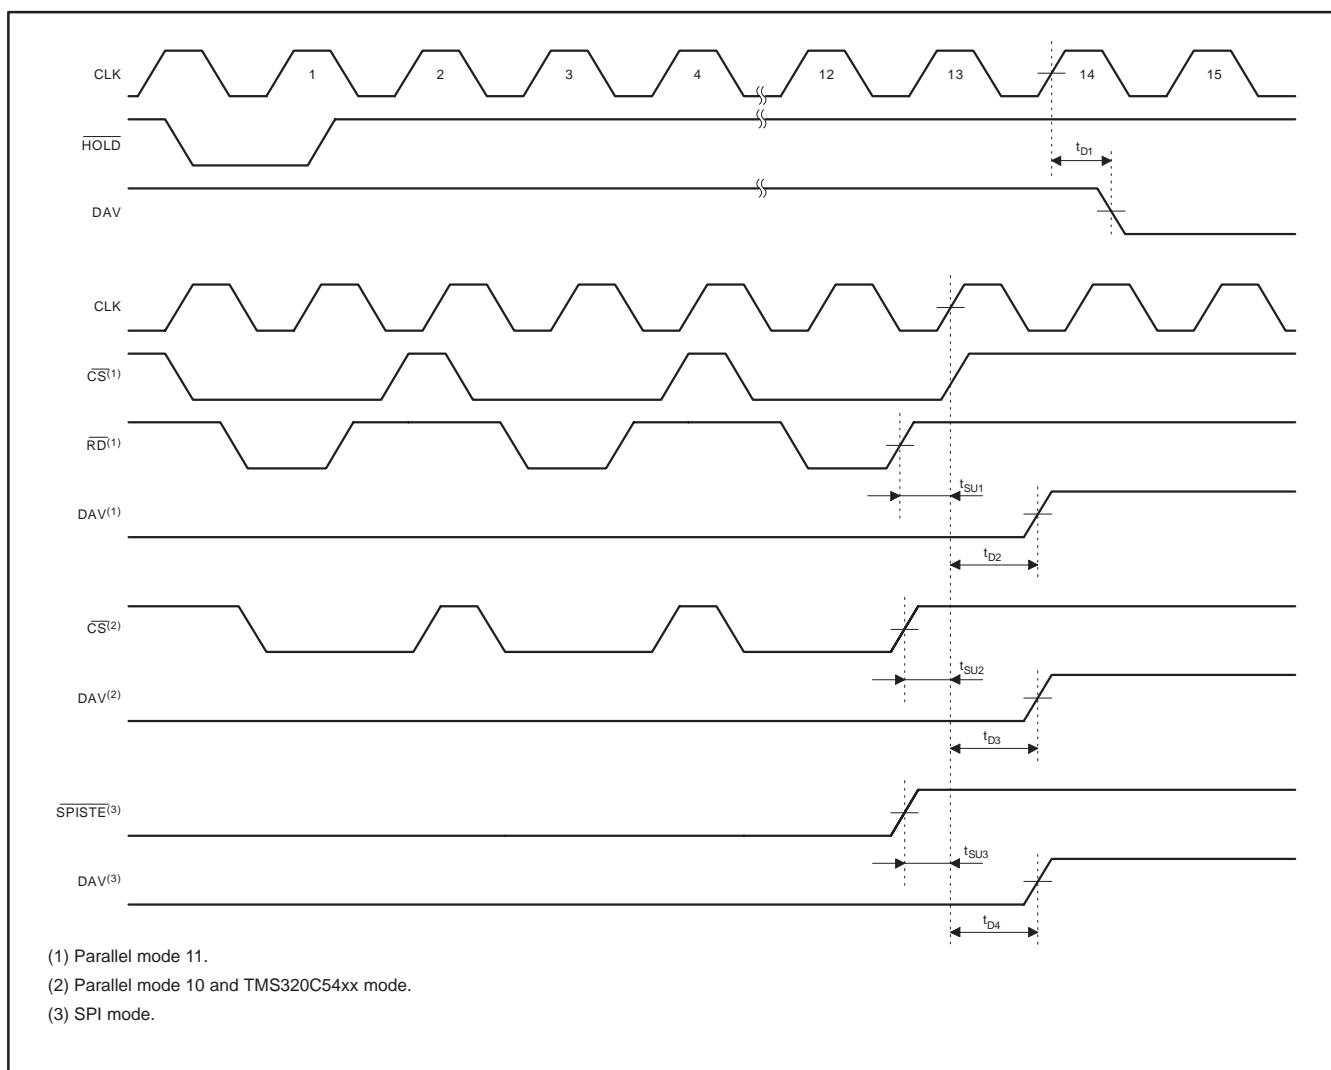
CLK 1 2 3 4 12 13 14 15

$\overline{HOLD}$

$t_{D1}$

DAV

CLK

$\overline{CS}^{(1)}$

$\overline{RD}^{(1)}$

$t_{SU1}$

DAV$^{(1)}$

$t_{D2}$

$\overline{CS}^{(2)}$

$t_{SU2}$

DAV$^{(2)}$

$t_{D3}$

$\overline{SPISTE}^{(3)}$

$t_{SU3}$

DAV$^{(3)}$

$t_{D4}$

(1) Parallel mode 11.

(2) Parallel mode 10 and TMS320C54xx mode.

(3) SPI mode.